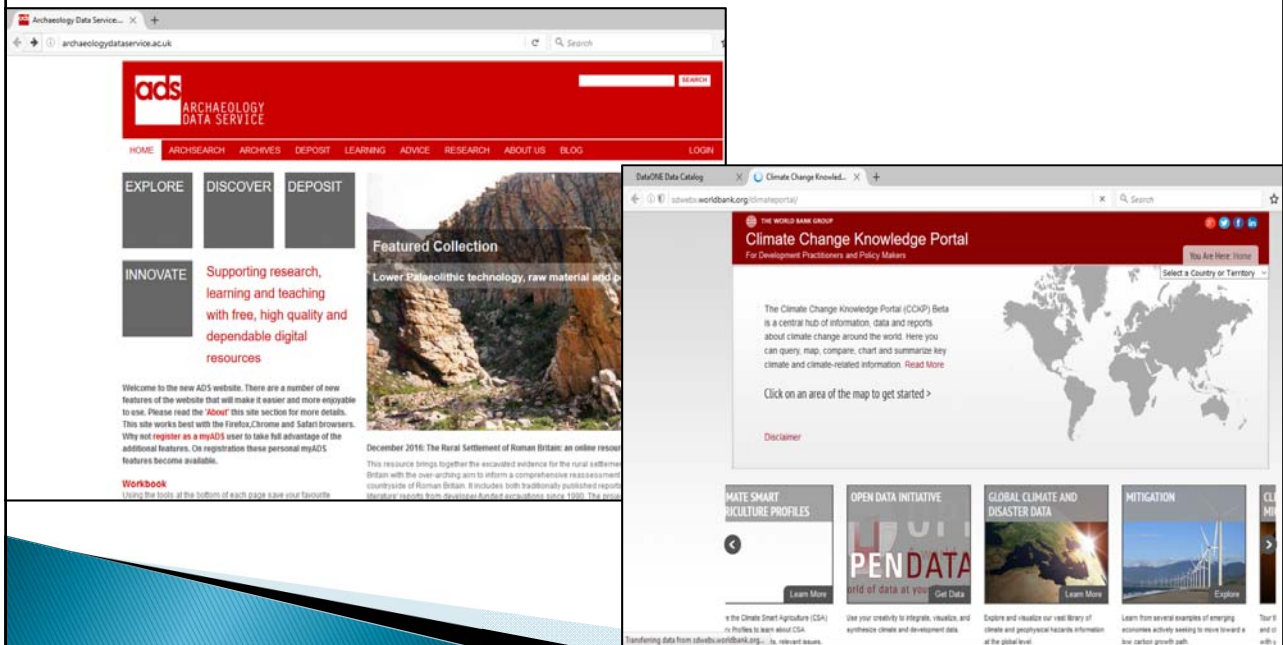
Archaeology Data Service... ×

archaeologydataservice.ac.uk

Search

ads ARCHAEOLOGY DATA SERVICE

SEARCH

HOME ARCHSEARCH ARCHIVES DEPOSIT LEARNING ADVICE RESEARCH ABOUT US BLOG LOGIN

EXPLORE

DISCOVER

DEPOSIT

INNOVATE

Supporting research, learning and teaching with free, high quality and dependable digital resources

Featured Collection

Lower Palaeolithic technology, raw material and p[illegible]

Welcome to the new ADS website. There are a number of new features of the website that will make it easier and more enjoyable to use. Please read the 'About' this site section for more details. This site works best with the Firefox,Chrome and Safari browsers. Why not register as a myADS user to take full advantage of the additional features. On registration these personal myADS features become available.

Workbook

Using the tools at the bottom of each page save your favourite

December 2016: The Rural Settlement of Roman Britain: an online resou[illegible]

This resource brings together the excavated evidence for the rural settleme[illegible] Britain with the over-arching aim to inform a comprehensive reassessment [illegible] countryside of Roman Britain. It includes both traditionally published report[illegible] literature' reports from developer-funded excavations since 1990. The proje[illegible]

DataONE Data Catalog ×

Climate Change Knowled... ×

sdwebx.worldbank.org/climateportal/

Search

THE WORLD BANK GROUP

Climate Change Knowledge Portal

For Development Practitioners and Policy Makers

You Are Here: Home

Select a Country or Territory

The Climate Change Knowledge Portal (CCKP) Beta is a central hub of information, data and reports about climate change around the world. Here you can query, map, compare, chart and summarize key climate and climate-related information. Read More

Click on an area of the map to get started >

Disclaimer

MATE SMART RICULTURE PROFILES

Learn More

e the Climate Smart Agriculture (CSA) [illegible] Profiles to learn about CSA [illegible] relevant issues.

OPEN DATA INITIATIVE

PENDATA

orld of data at you

Get Data

Use your creativity to integrate, visualize, and synthesize climate and development data.

GLOBAL CLIMATE AND DISASTER DATA

Learn More

Explore and visualize our vast library of climate and geophysical hazards information at the global level.

MITIGATION

Explore

Learn from several examples of emerging economies actively seeking to move toward a low carbon growth path.

CL MI

Transferring data from sdwebx.worldbank.org...